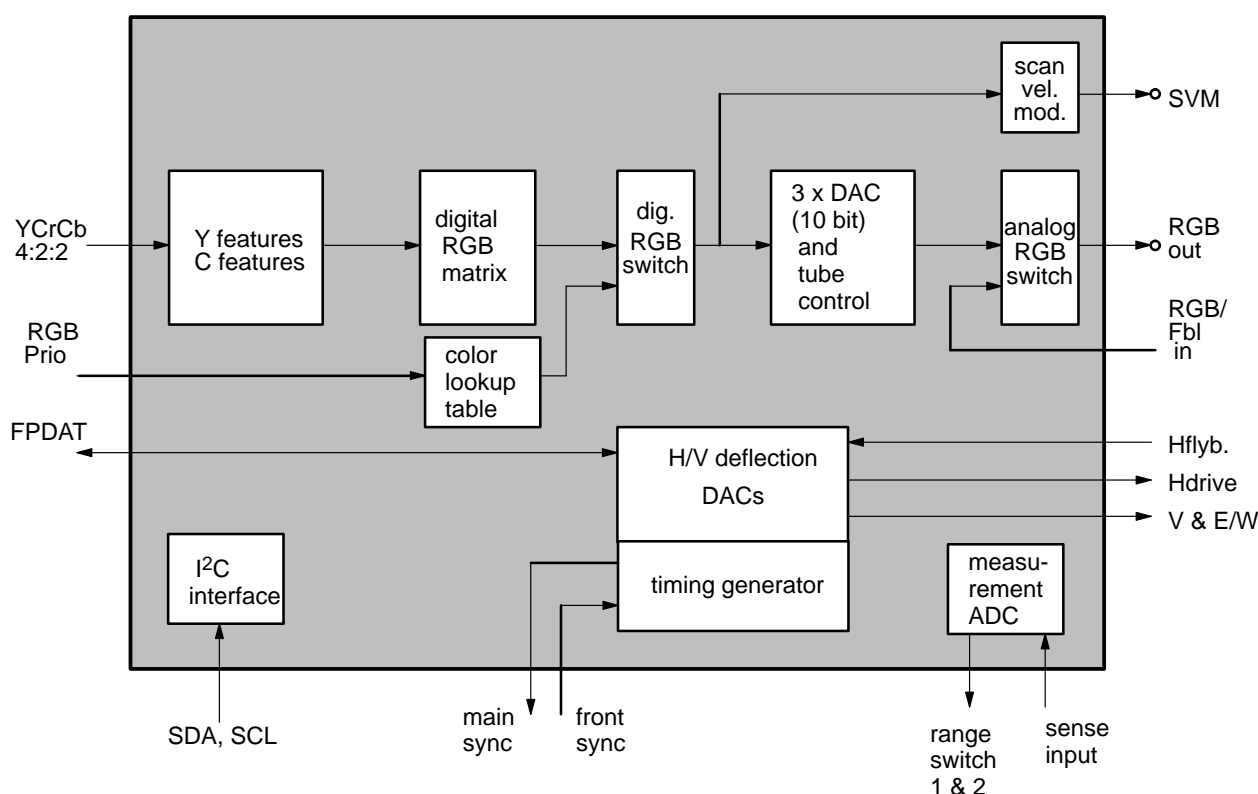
scan vel. mod.

SVM

YCrCb 4:2:2

Y features C features

digital RGB matrix

dig. RGB switch

3 x DAC (10 bit) and tube control

analog RGB switch

RGB out

RGB/ Fbl in

RGB Prio

color lookup table

FPDAT

H/V deflection DACs

Hflyb.

Hdrive

V & E/W

$I^2C$ interface

timing generator

measurement ADC

SDA, SCL

main sync

front sync

range switch 1 & 2

sense input